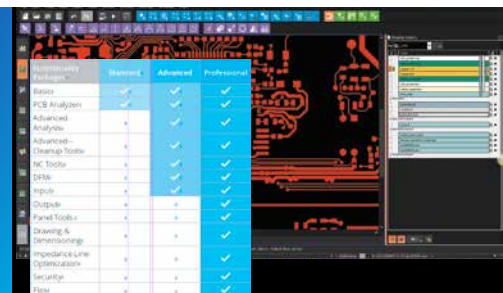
| Functionality Packages | Standard | Advanced | Professional |
|---|---|---|---|
| Basic | ✓ | ✓ | ✓ |
| PCB Analyzer | ✓ | ✓ | ✓ |
| Advanced Analysis | | ✓ | ✓ |
| Advanced Cleanup Tools | | ✓ | ✓ |
| NC Tools | | ✓ | ✓ |
| DFM | | ✓ | ✓ |
| Inputs | | ✓ | ✓ |
| Outputs | | | ✓ |
| Panel Tools | | | ✓ |
| Drawing & Dimensioning | | | ✓ |
| Impedance Line Optimization | | | ✓ |
| Security | | | ✓ |
| Flow | | | ✓ |